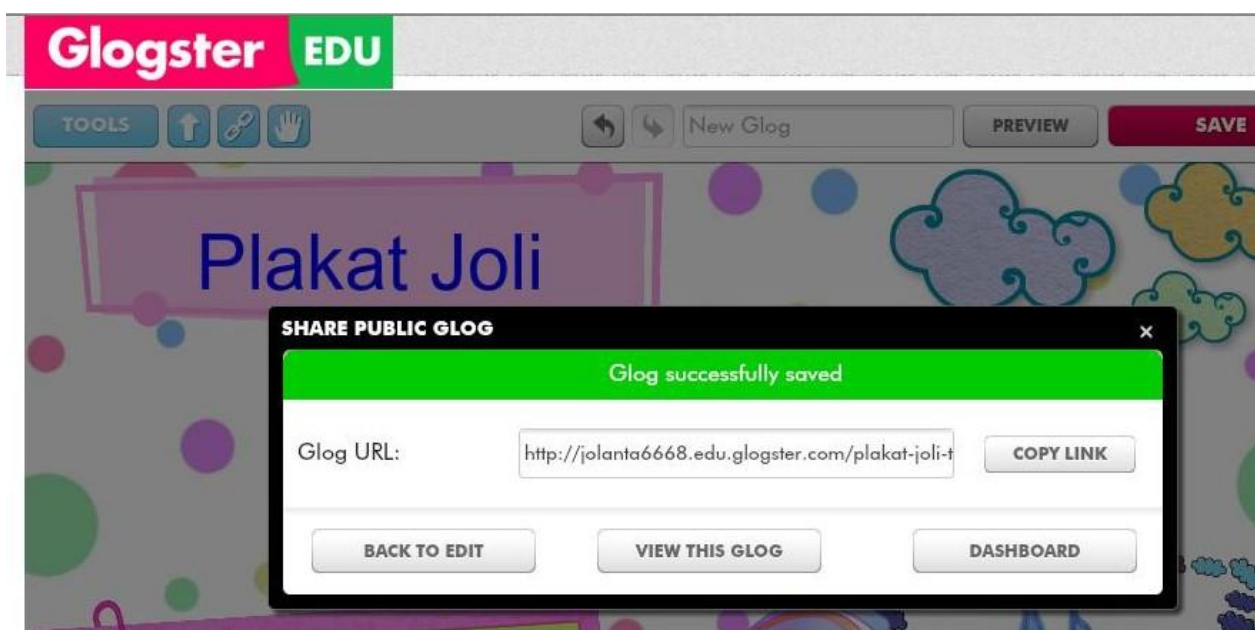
Glogster EDU

TOOLS

New Glog

PREVIEW

SAVE

Plakat Joli

SHARE PUBLIC GLOG

×

Glog successfully saved

Glog URL: http://jolanta6668.edu.glogster.com/plakat-joli-t

COPY LINK

BACK TO EDIT

VIEW THIS GLOG

DASHBOARD